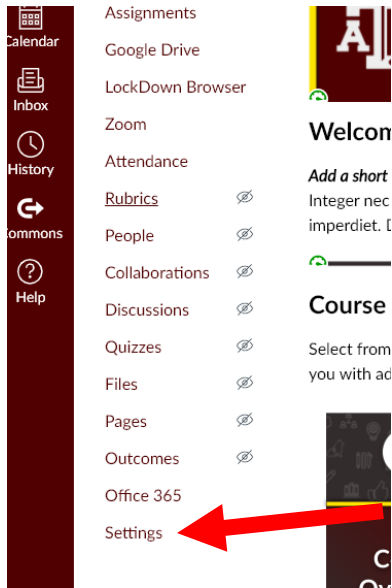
Calendar
Inbox
History
ommons
Help

Assignments
Google Drive
LockDown Browser
Zoom
Attendance
Rubrics
People
Collaborations
Discussions
Quizzes
Files
Pages
Outcomes
Office 365
Settings

Welcom
Add a short
Integer nec
imperdiet. D

Course
Select from
you with ad

C
O